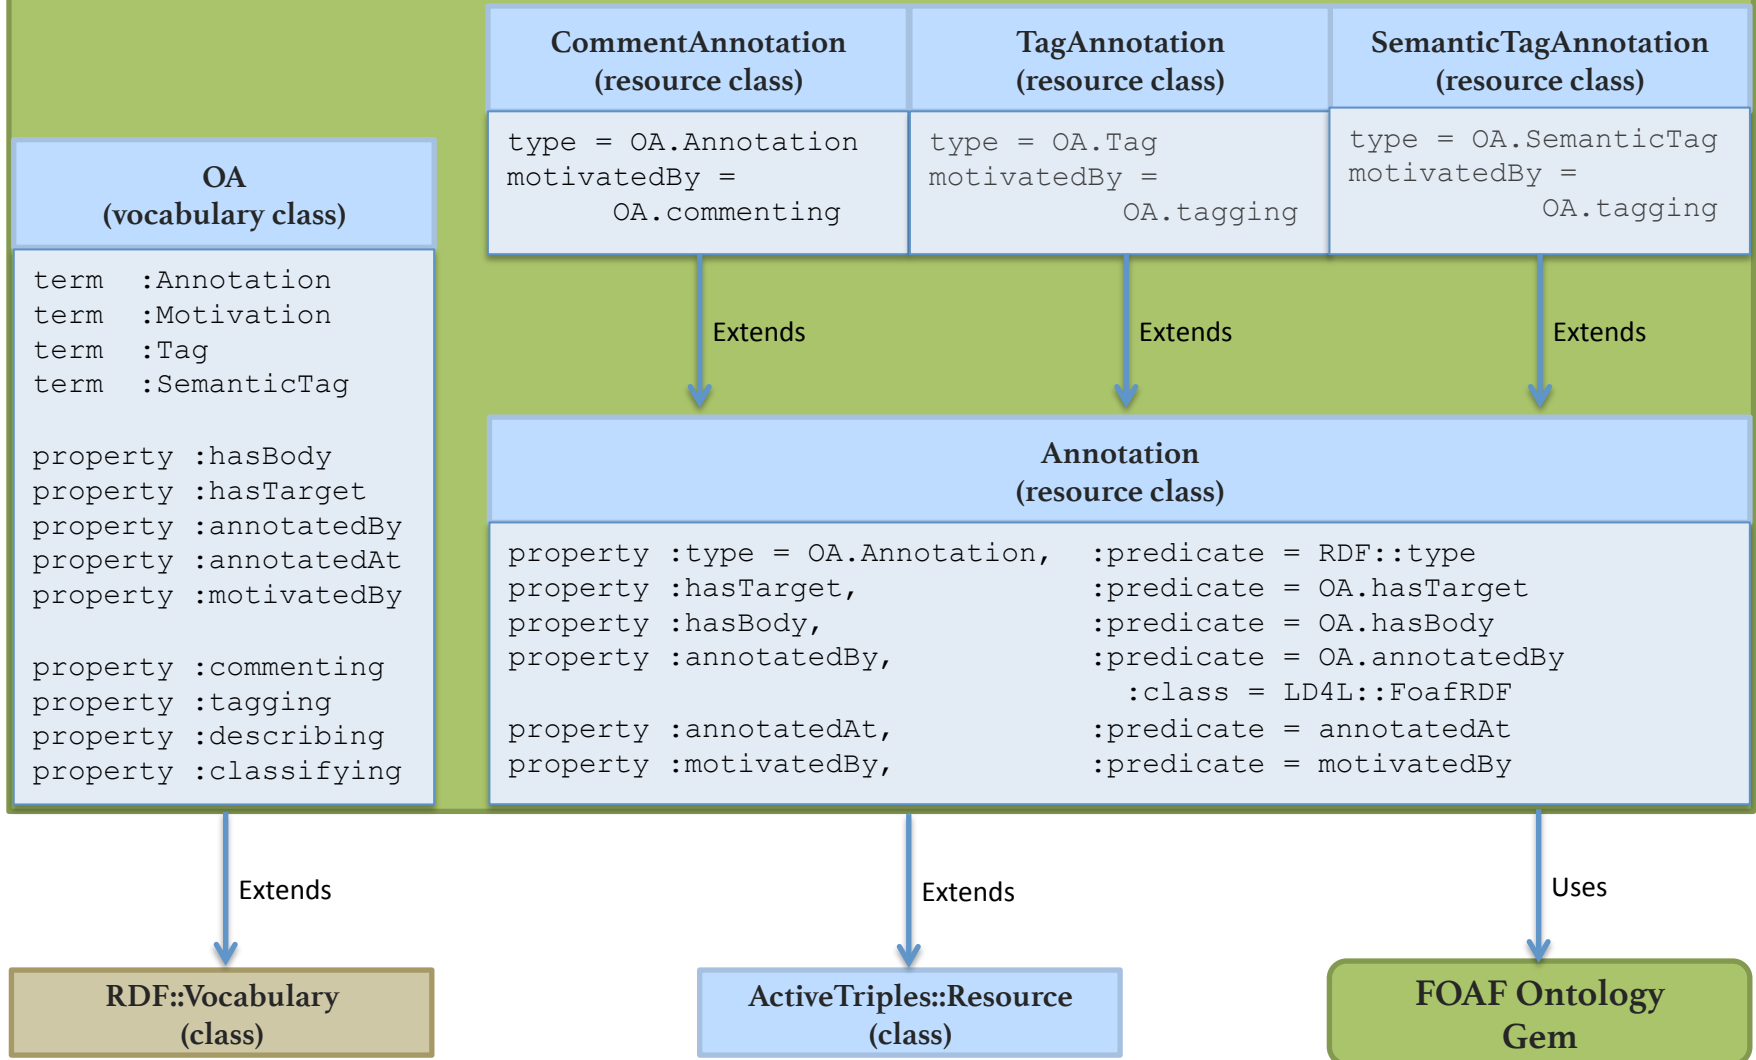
CommentAnnotation
(resource class)

type = OA.Annotation
motivatedBy =
OA.commenting

TagAnnotation
(resource class)

type = OA.Tag
motivatedBy =
OA.tagging

SemanticTagAnnotation
(resource class)

type = OA.SemanticTag
motivatedBy =
OA.tagging

OA
(vocabulary class)

term :Annotation
term :Motivation
term :Tag
term :SemanticTag

property :hasBody
property :hasTarget
property :annotatedBy
property :annotatedAt
property :motivatedBy

property :commenting
property :tagging
property :describing
property :classifying

Extends

Extends

Extends

Annotation
(resource class)

property :type = OA.Annotation, :predicate = RDF::type
property :hasTarget, :predicate = OA.hasTarget
property :hasBody, :predicate = OA.hasBody
property :annotatedBy, :predicate = OA.annotatedBy
:class = LD4L::FoafRDF
property :annotatedAt, :predicate = annotatedAt
property :motivatedBy, :predicate = motivatedBy

Extends

Extends

Uses

RDF::Vocabulary
(class)

ActiveTriples::Resource
(class)

FOAF Ontology
Gem